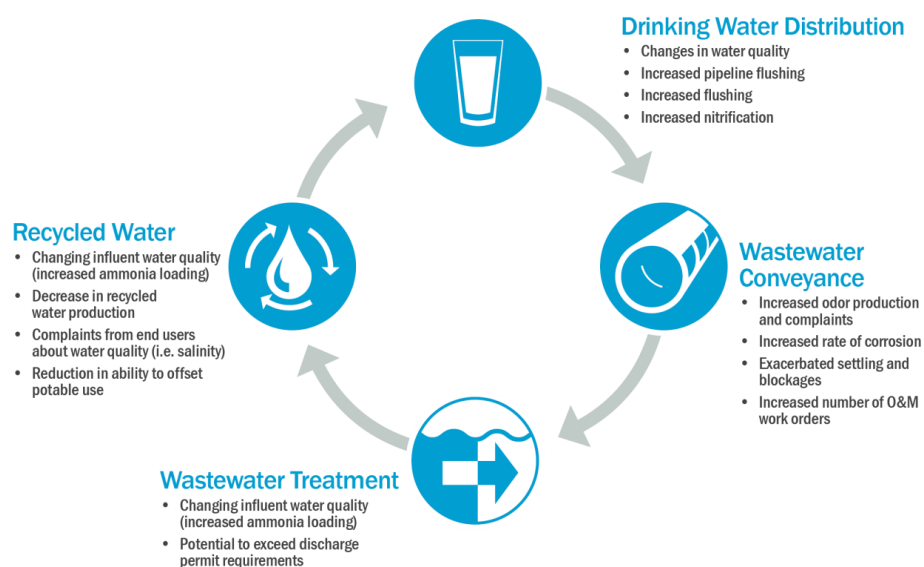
Drinking Water Distribution
- Changes in water quality
- Increased pipeline flushing
- Increased flushing
- Increased nitrification

Recycled Water
- Changing influent water quality (increased ammonia loading)
- Decrease in recycled water production
- Complaints from end users about water quality (i.e. salinity)
- Reduction in ability to offset potable use

Wastewater Conveyance
- Increased odor production and complaints
- Increased rate of corrosion
- Exacerbated settling and blockages
- Increased number of O&M work orders

Wastewater Treatment
- Changing influent water quality (increased ammonia loading)
- Potential to exceed discharge permit requirements